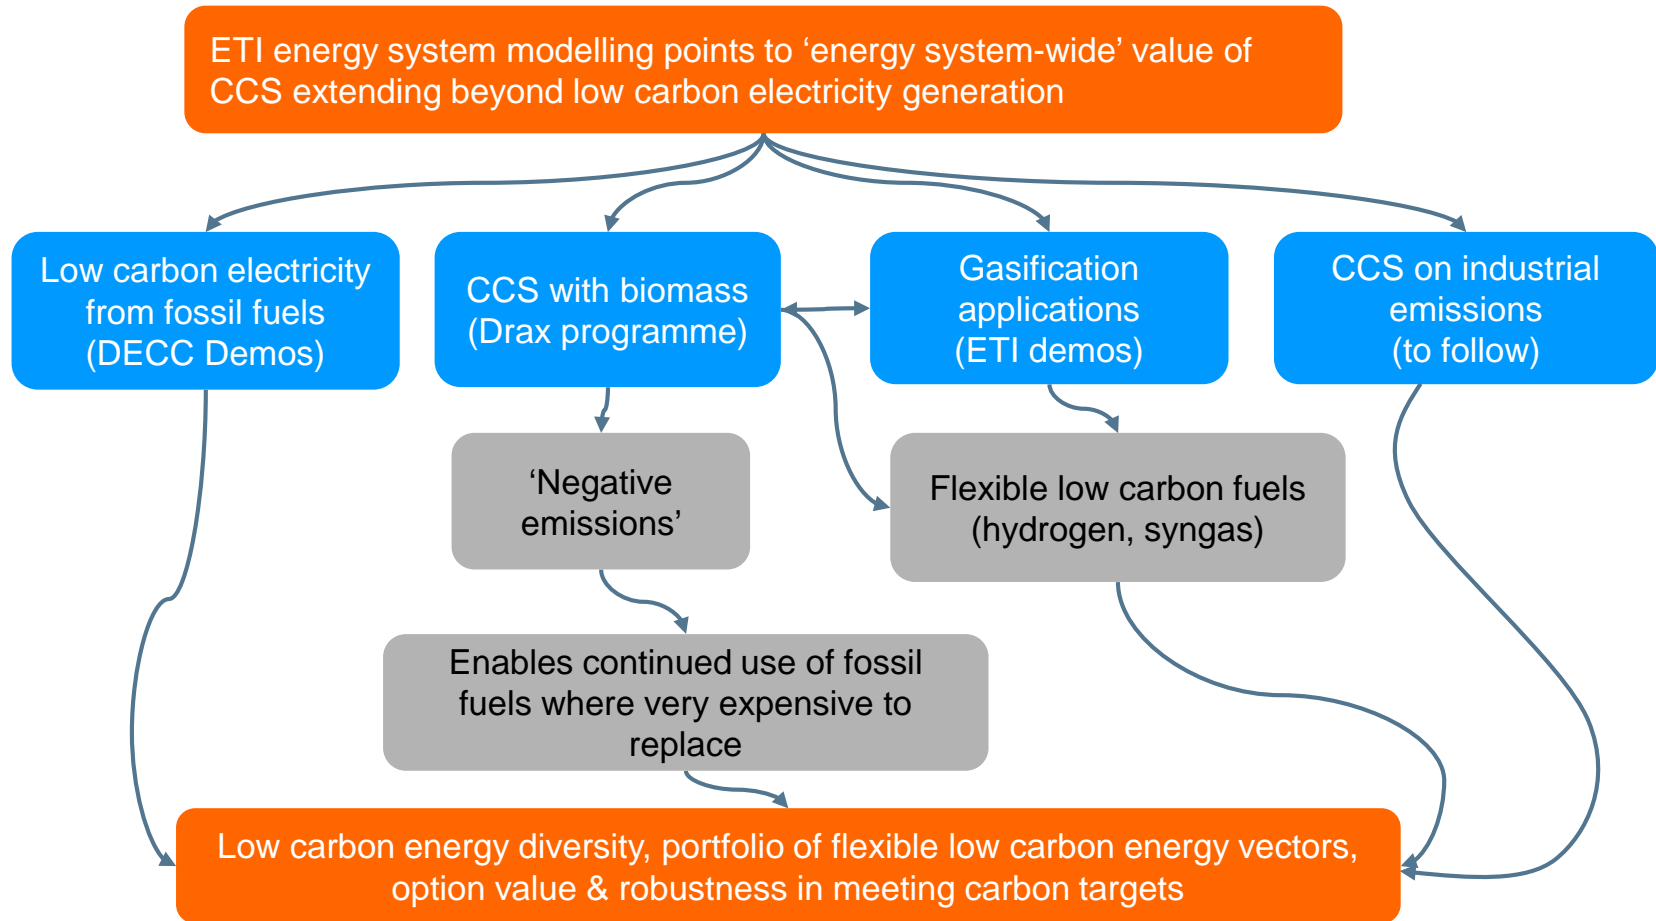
ETI energy system modelling points to ‘energy system-wide’ value of CCS extending beyond low carbon electricity generation

Low carbon electricity from fossil fuels (DECC Demos)

CCS with biomass (Drax programme)

Gasification applications (ETI demos)

CCS on industrial emissions (to follow)

‘Negative emissions’

Flexible low carbon fuels (hydrogen, syngas)

Enables continued use of fossil fuels where very expensive to replace

Low carbon energy diversity, portfolio of flexible low carbon energy vectors, option value & robustness in meeting carbon targets